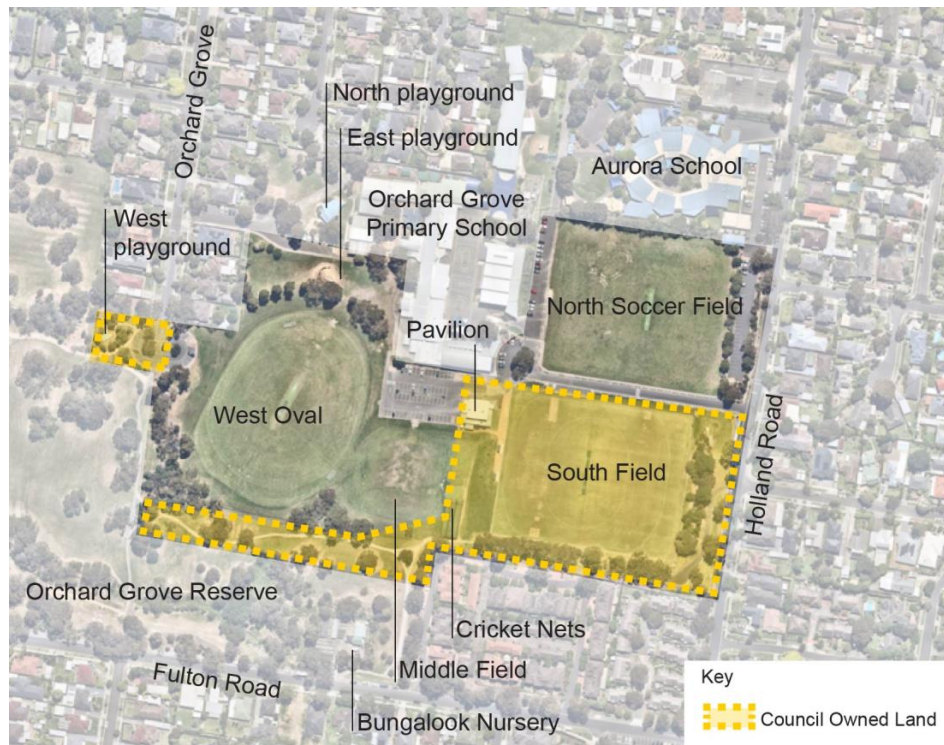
Orchard Grove
North playground
East playground
Orchard Grove Primary School
Aurora School
West playground
North Soccer Field
Pavilion
West Oval
South Field
Holland Road
Orchard Grove Reserve
Cricket Nets
Middle Field
Fulton Road
Bungalook Nursery
Key
Council Owned Land